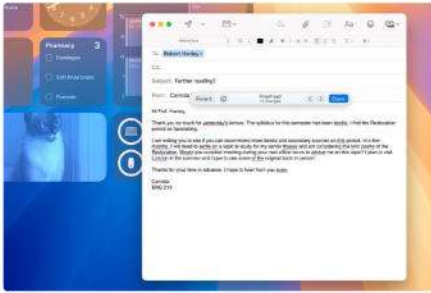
Pharmacy 3

Bandages

Soft throat lozenges

Tissues

To: Robert Hanley

Cc:

Subject: Further reading?

From: Camila

Recent

Done

Hi Prof. Hanley,

Thank you so much for yesterday's lecture. The syllabus for this semester has been terrific. I find the Restoration period so fascinating.

I am writing to see if you can recommend more books and secondary sources on this period. In a few months, I will need to settle on a topic to study for my senior thesis and am considering the lost poetry of the Restoration. Would you consider meeting during your next office hours to advise me on this topic? I plan to visit London in the summer and hope to see some of the original texts in person!

Thanks for your time in advance. I hope to hear from you soon.

Camila
ENG 215